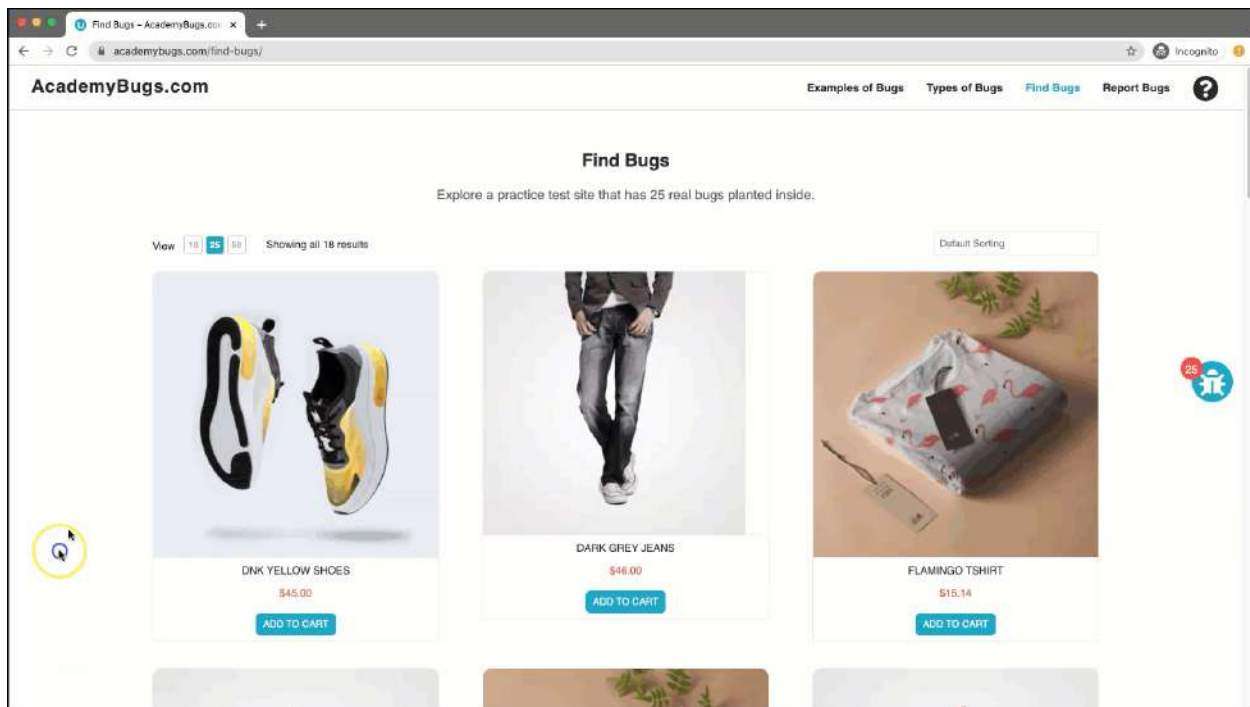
Find Bugs – AcademyBugs.com
academybugs.com/find-bugs/
Incognito

AcademyBugs.com

Examples of Bugs Types of Bugs Find Bugs Report Bugs ?

Find Bugs

Explore a practice test site that has 25 real bugs planted inside.

View 10 25 50 Showing all 18 results

Default Sorting

25

DNK YELLOW SHOES
$45.00
ADD TO CART

DARK GREY JEANS
$46.00
ADD TO CART

FLAMINGO TSHIRT
$15.14
ADD TO CART